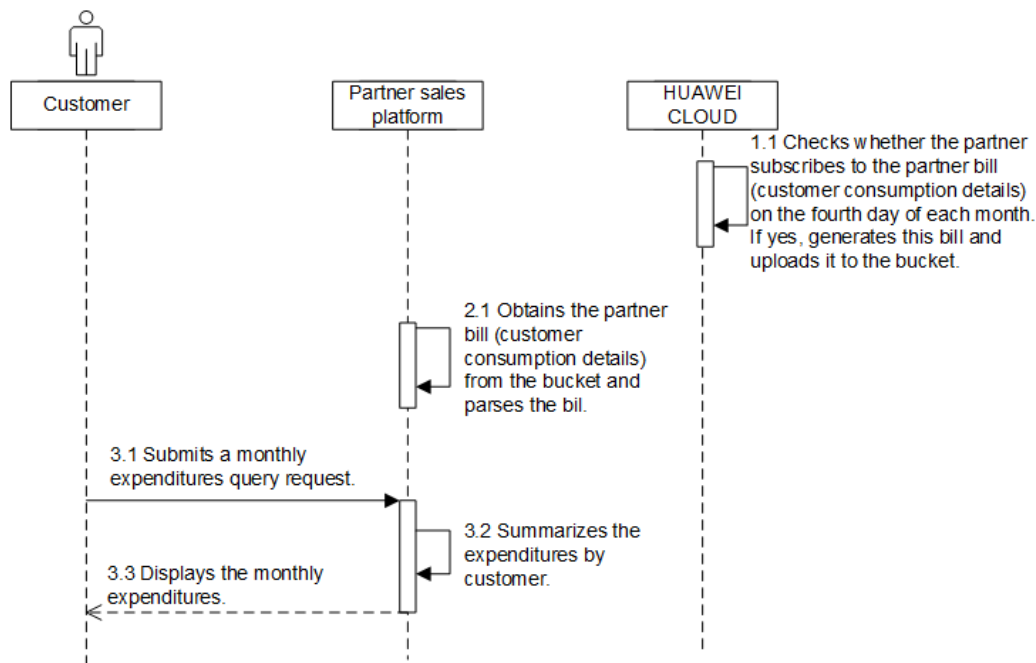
Customer

Partner sales platform

HUAWEI CLOUD

1.1 Checks whether the partner subscribes to the partner bill (customer consumption details) on the fourth day of each month. If yes, generates this bill and uploads it to the bucket.

2.1 Obtains the partner bill (customer consumption details) from the bucket and parses the bil.

3.1 Submits a monthly expenditures query request.

3.2 Summarizes the expenditures by customer.

3.3 Displays the monthly expenditures.